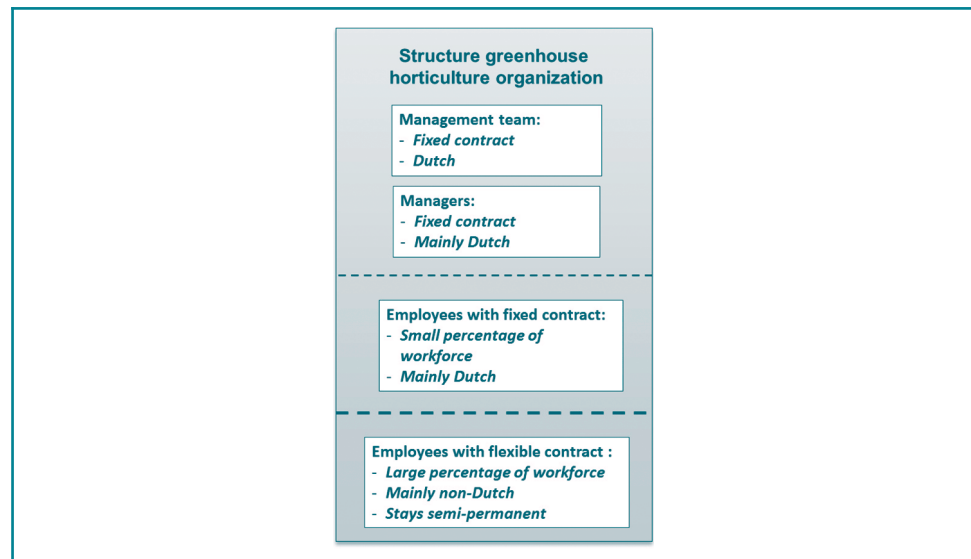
Structure greenhouse horticulture organization

Management team:
- Fixed contract
- Dutch

Managers:
- Fixed contract
- Mainly Dutch

Employees with fixed contract:
- Small percentage of workforce
- Mainly Dutch

Employees with flexible contract :
- Large percentage of workforce
- Mainly non-Dutch
- Stays semi-permanent